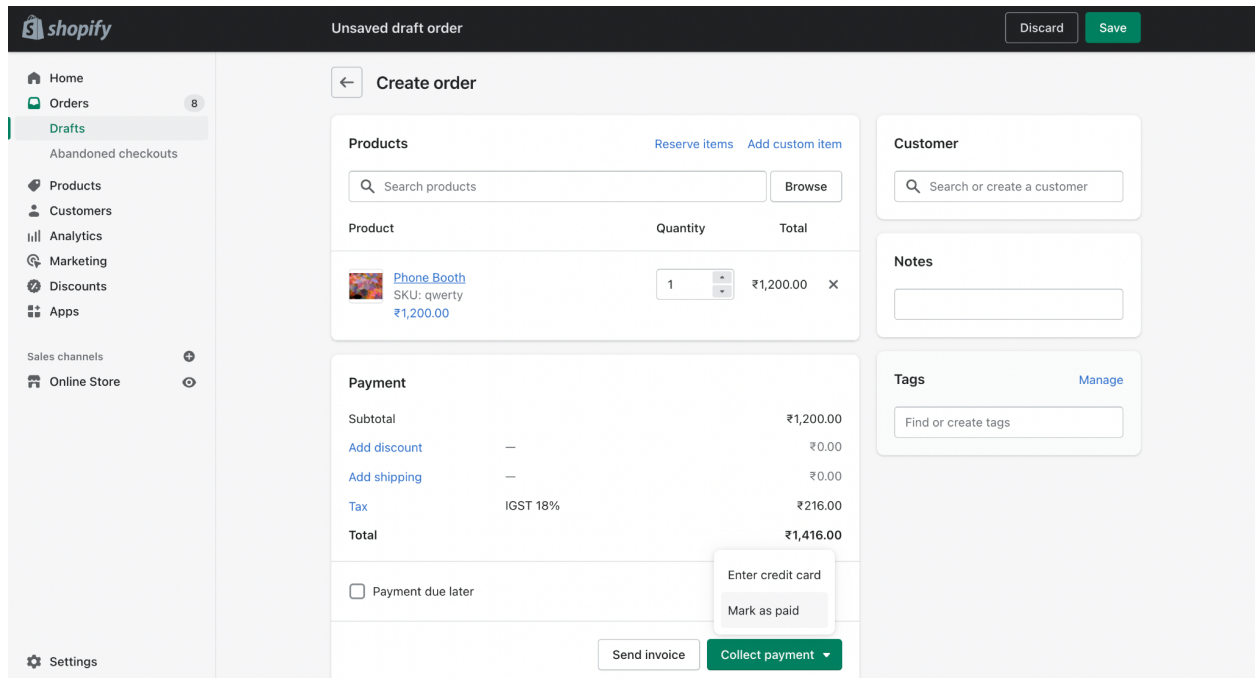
shopify

Unsaved draft order

Discard Save

Home
Orders 8
Drafts
Abandoned checkouts
Products
Customers
Analytics
Marketing
Discounts
Apps

Sales channels
Online Store

Settings

Create order

Products
Reserve items Add custom item

Search products
Browse

| Product | Quantity | Total |
|---|---|---|
| Phone Booth SKU: qwerty ₹1,200.00 | 1 | ₹1,200.00 |

Payment

| | | |
|---|---|---|
| Subtotal | | ₹1,200.00 |
| Add discount | — | ₹0.00 |
| Add shipping | — | ₹0.00 |
| Tax | IGST 18% | ₹216.00 |
| Total | | ₹1,416.00 |

Payment due later

Enter credit card
Mark as paid

Send invoice Collect payment

Customer
Search or create a customer

Notes

Tags
Manage
Find or create tags